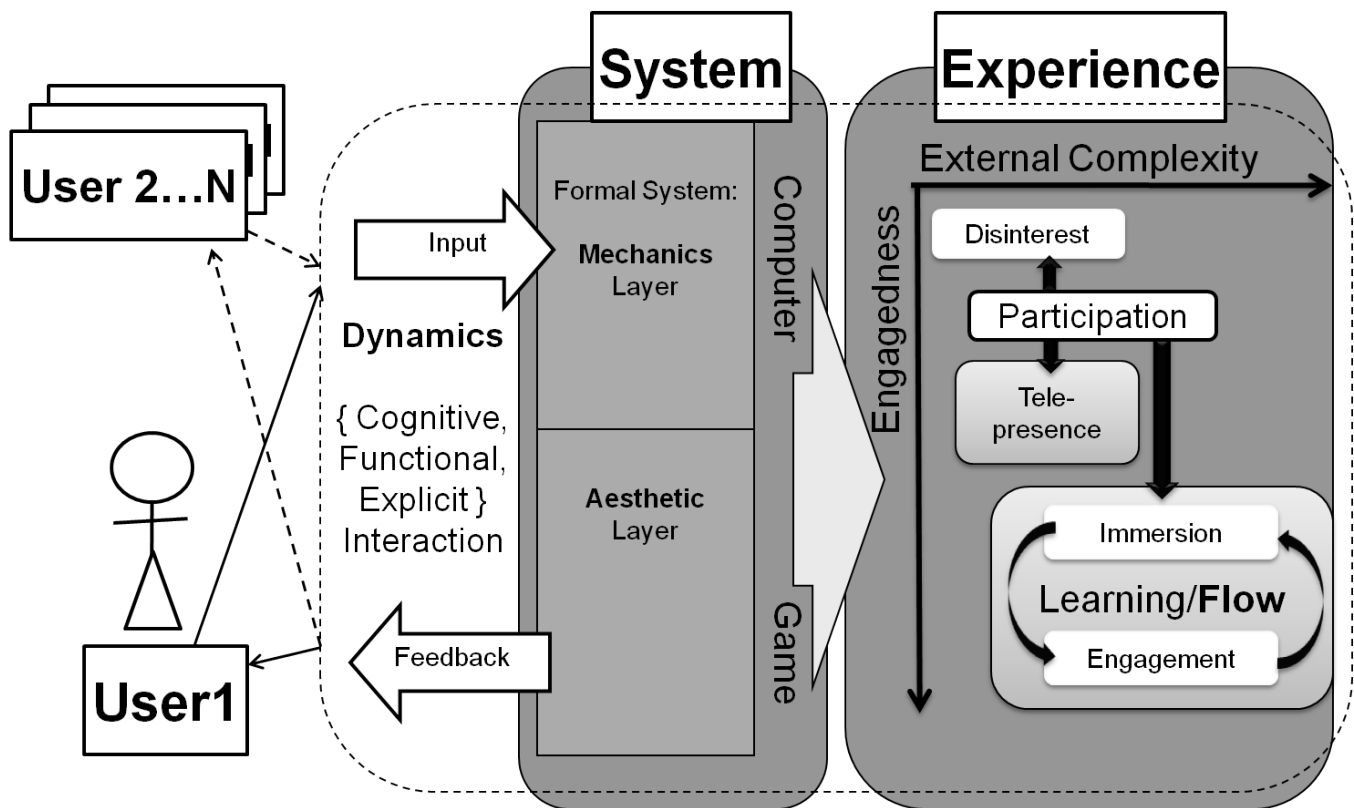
System

Experience

User 2…N

Input

Formal System:

Mechanics Layer

Computer

External Complexity

Engagedness

Disinterest

Participation

Tele-presence

Dynamics

{ Cognitive, Functional, Explicit } Interaction

Aesthetic Layer

Immersion

Learning/**Flow**

Engagement

Feedback

Game

User1